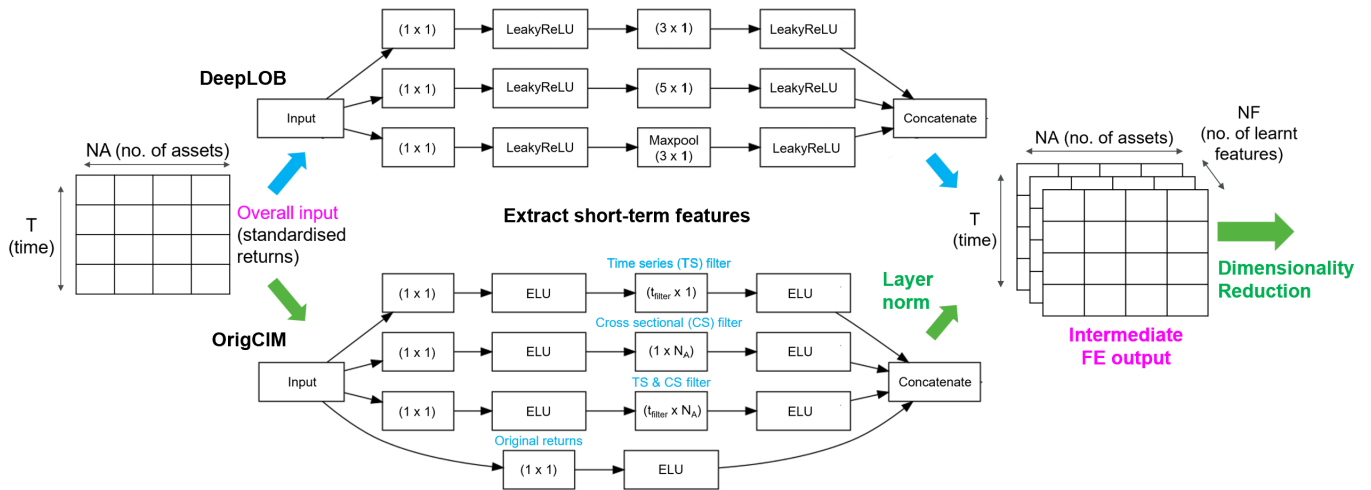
DeepLOB

Input

(1 x 1)

LeakyReLU

(3 x 1)

LeakyReLU

(1 x 1)

LeakyReLU

(5 x 1)

LeakyReLU

(1 x 1)

LeakyReLU

Maxpool (3 x 1)

LeakyReLU

Concatenate

NA (no. of assets)

T (time)

Overall input (standardised returns)

Extract short-term features

OrigCIM

Input

Time series (TS) filter

(1 x 1)

ELU

($t_{filter}$ x 1)

ELU

Cross sectional (CS) filter

(1 x 1)

ELU

(1 x $N_A$)

ELU

TS & CS filter

(1 x 1)

ELU

($t_{filter}$ x $N_A$)

ELU

Original returns

(1 x 1)

ELU

Concatenate

Layer norm

NA (no. of assets)

NF (no. of learnt features)

T (time)

Intermediate FE output

Dimensionality Reduction